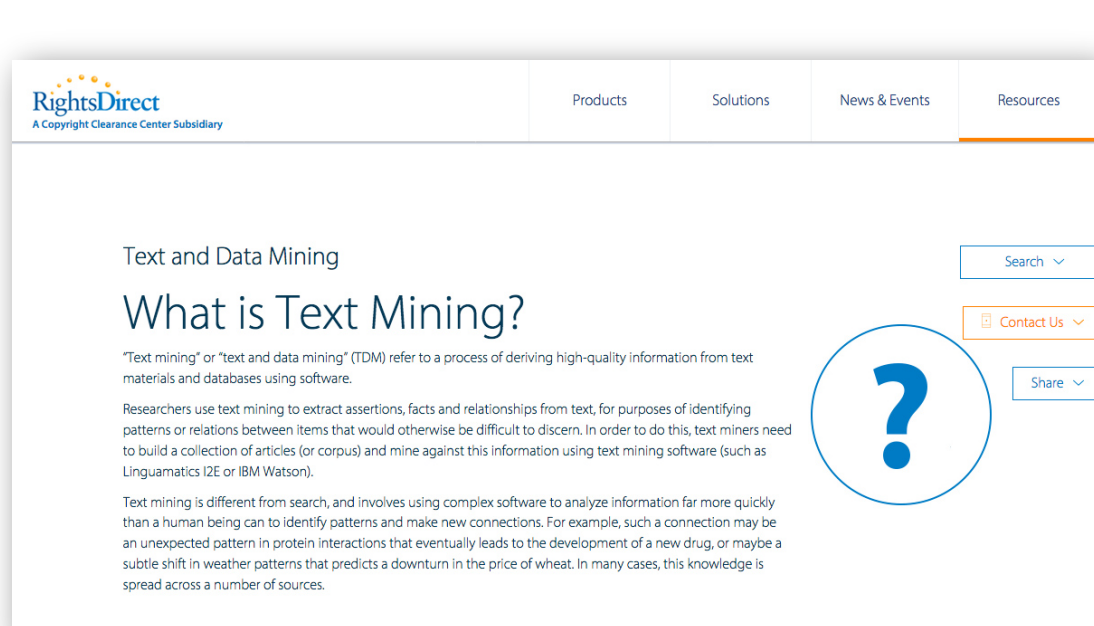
RightsDirect
A Copyright Clearance Center Subsidiary

Products
Solutions
News & Events
Resources

Text and Data Mining

What is Text Mining?

Search
Contact Us
Share

?

"Text mining" or "text and data mining" (TDM) refer to a process of deriving high-quality information from text materials and databases using software.

Researchers use text mining to extract assertions, facts and relationships from text, for purposes of identifying patterns or relations between items that would otherwise be difficult to discern. In order to do this, text miners need to build a collection of articles (or corpus) and mine against this information using text mining software (such as Linguamatics I2E or IBM Watson).

Text mining is different from search, and involves using complex software to analyze information far more quickly than a human being can to identify patterns and make new connections. For example, such a connection may be an unexpected pattern in protein interactions that eventually leads to the development of a new drug, or maybe a subtle shift in weather patterns that predicts a downturn in the price of wheat. In many cases, this knowledge is spread across a number of sources.